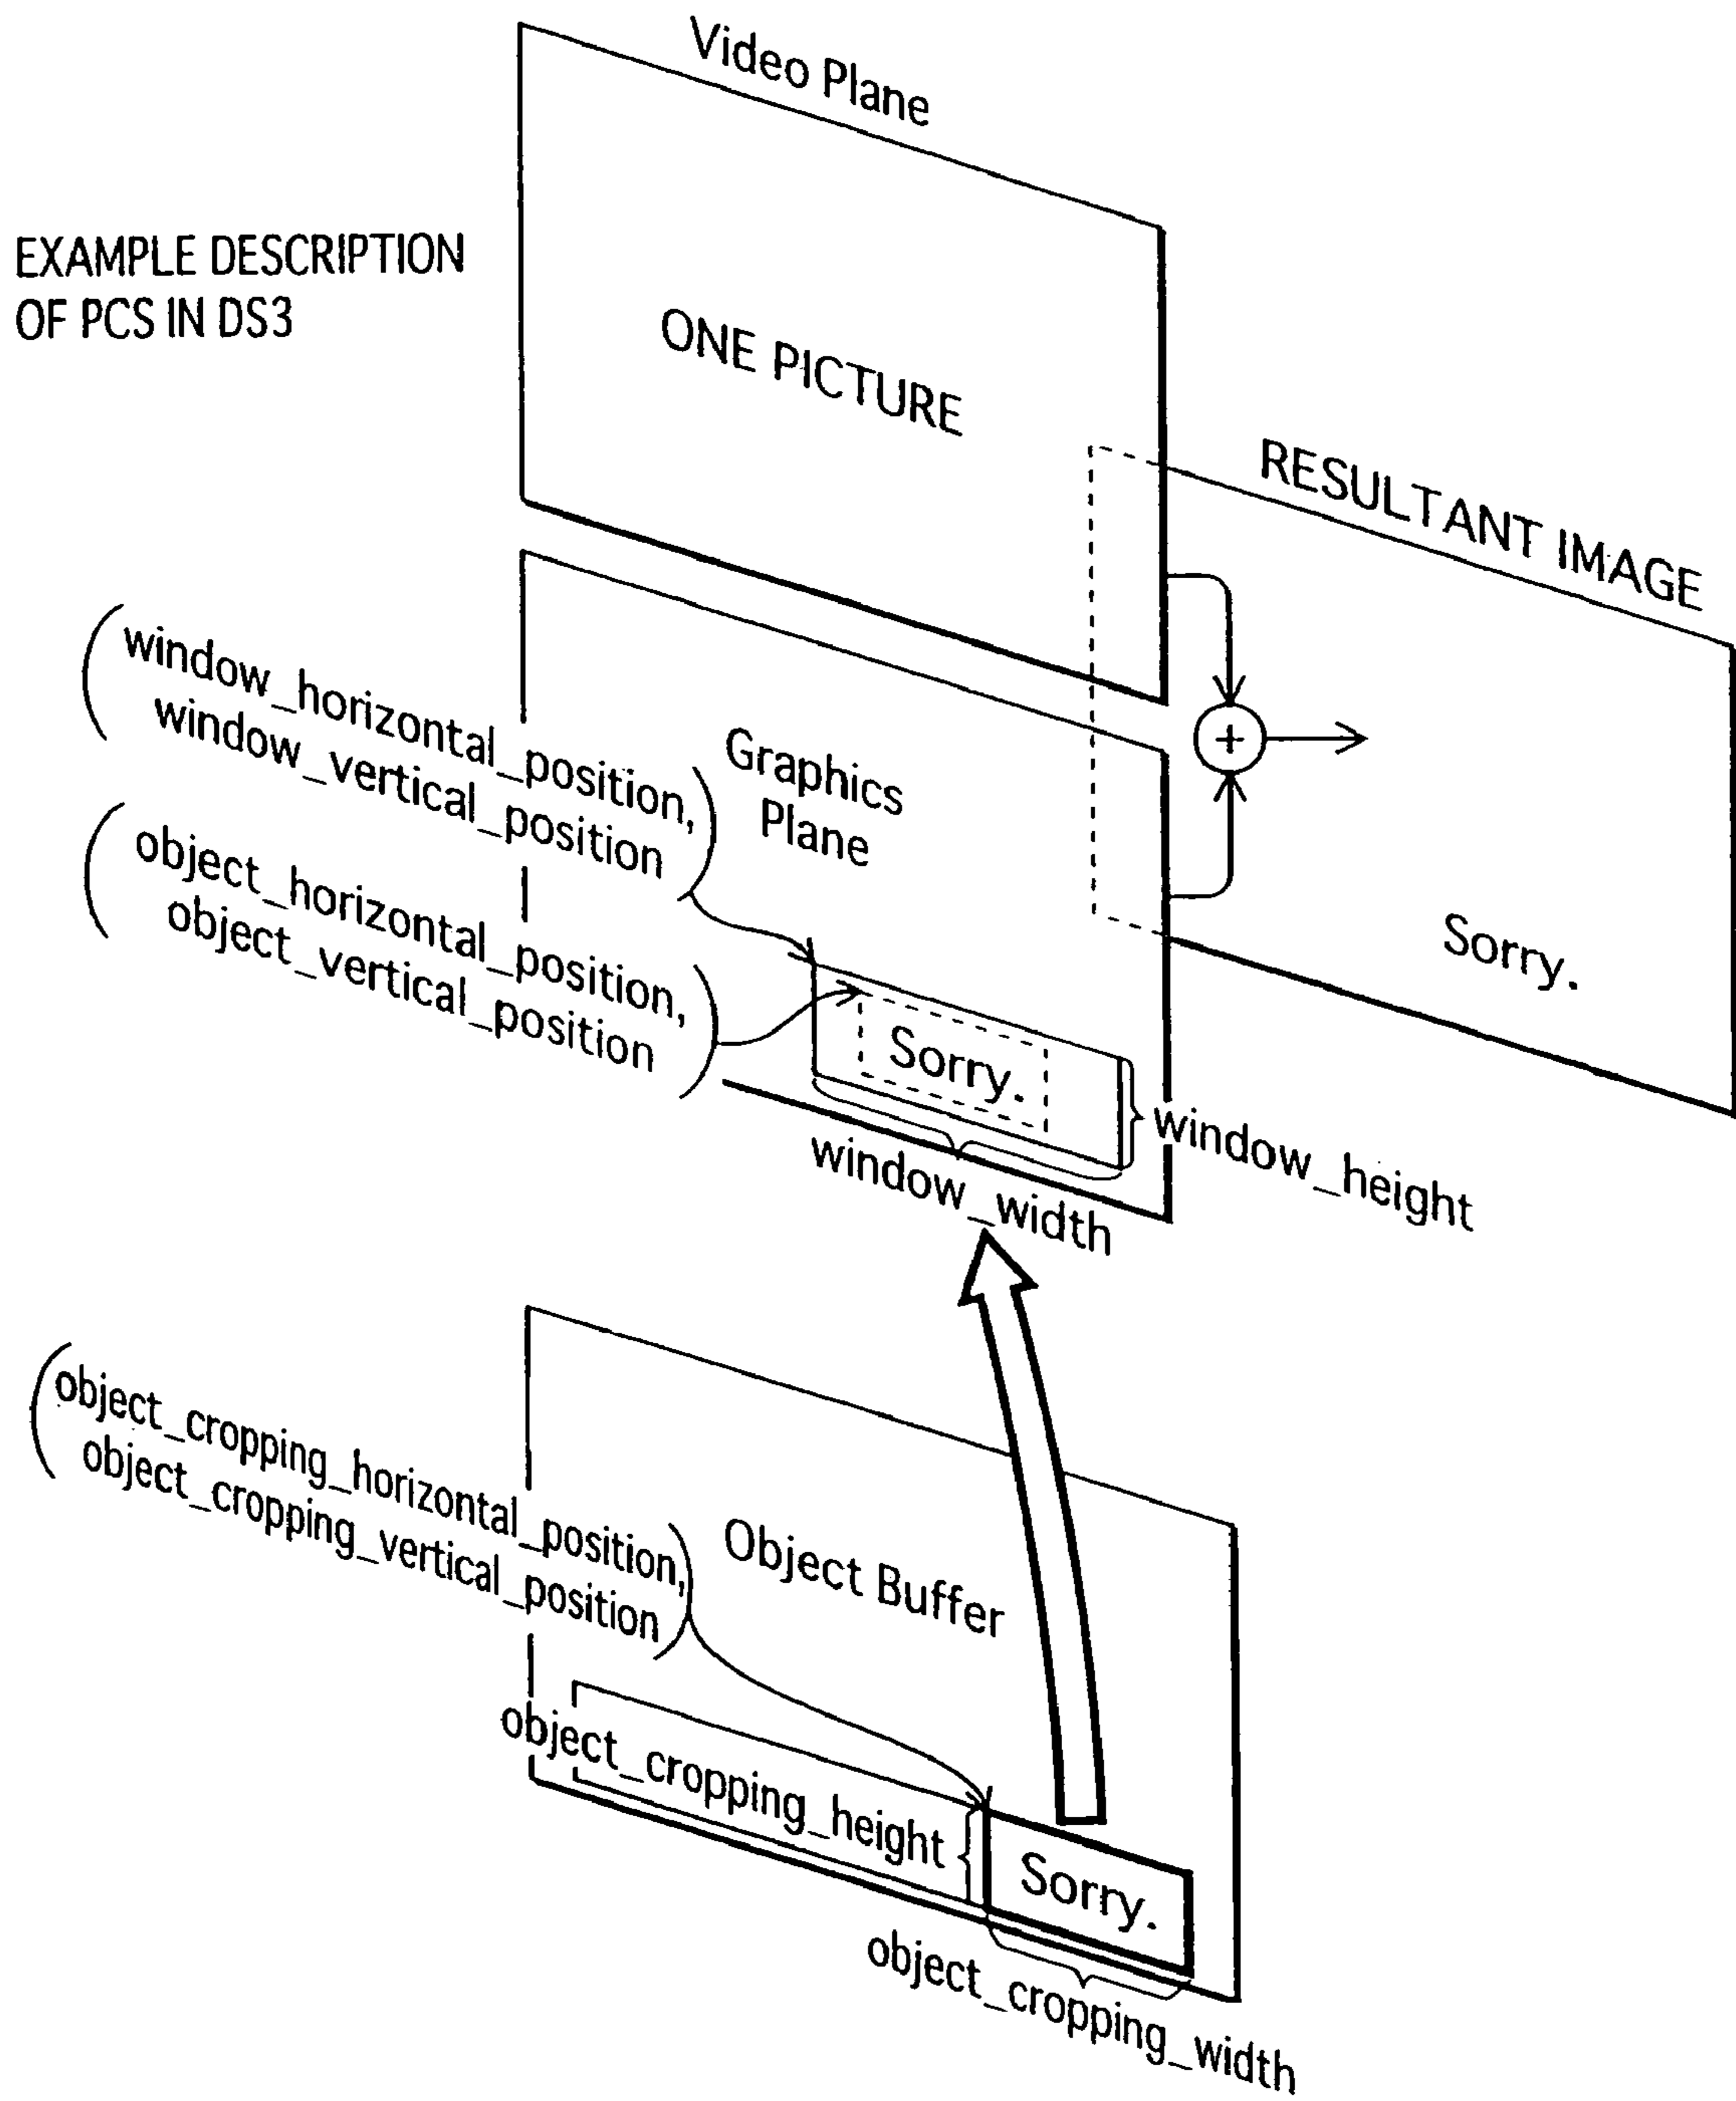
Video Plane

EXAMPLE DESCRIPTION OF PCS IN DS3

ONE PICTURE

RESULTANT IMAGE

(window_horizontal_position, window_vertical_position)

(object_horizontal_position, object_vertical_position)

Graphics Plane

+

Sorry.

Sorry.

window_height

window_width

(object_cropping_horizontal_position, object_cropping_vertical_position)

Object Buffer

object_cropping_height

Sorry.

object_cropping_width